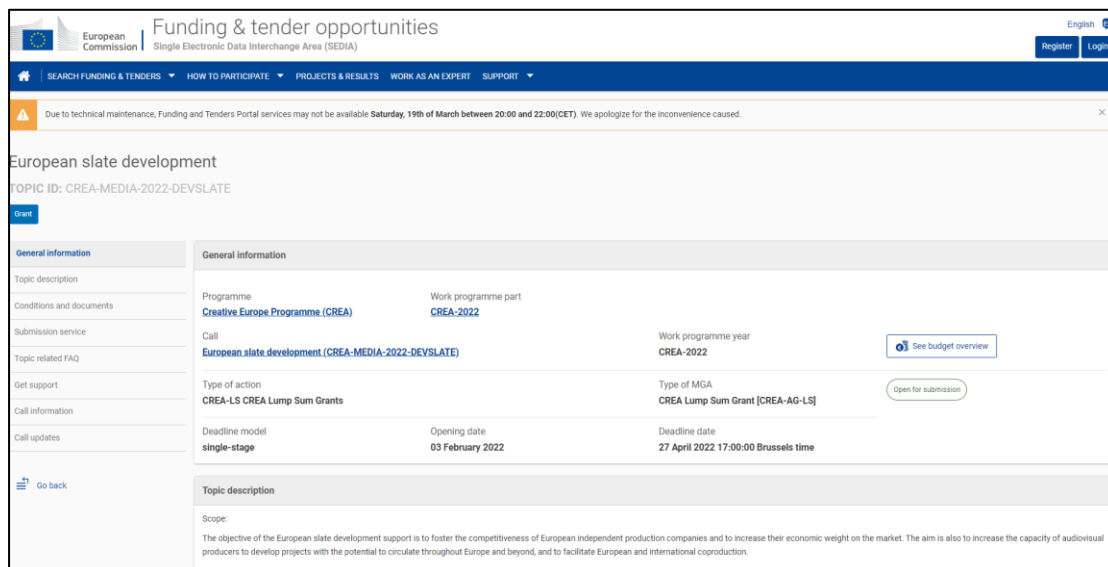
European Commission | Funding & tender opportunities
Single Electronic Data Interchange Area (SEDIA)

English
Register Login

SEARCH FUNDING & TENDERS ▼ HOW TO PARTICIPATE ▼ PROJECTS & RESULTS WORK AS AN EXPERT SUPPORT ▼

Due to technical maintenance, Funding and Tenders Portal services may not be available **Saturday, 19th of March between 20:00 and 22:00(CET)**. We apologize for the inconvenience caused.

×

European slate development

TOPIC ID: CREA-MEDIA-2022-DEVSLATE

Grant

General information
Topic description
Conditions and documents
Submission service
Topic related FAQ
Get support
Call information
Call updates

Go back

General information

Programme
Creative Europe Programme (CREA)

Work programme part
CREA-2022

Call
European slate development (CREA-MEDIA-2022-DEVSLATE)

Work programme year
CREA-2022

See budget overview

Type of action
CREA-LS CREA Lump Sum Grants

Type of MGA
CREA Lump Sum Grant [CREA-AG-LS]

Open for submission

Deadline model
single-stage

Opening date
03 February 2022

Deadline date
27 April 2022 17:00:00 Brussels time

Topic description

Scope:

The objective of the European slate development support is to foster the competitiveness of European independent production companies and to increase their economic weight on the market. The aim is also to increase the capacity of audiovisual producers to develop projects with the potential to circulate throughout Europe and beyond, and to facilitate European and international coproduction.